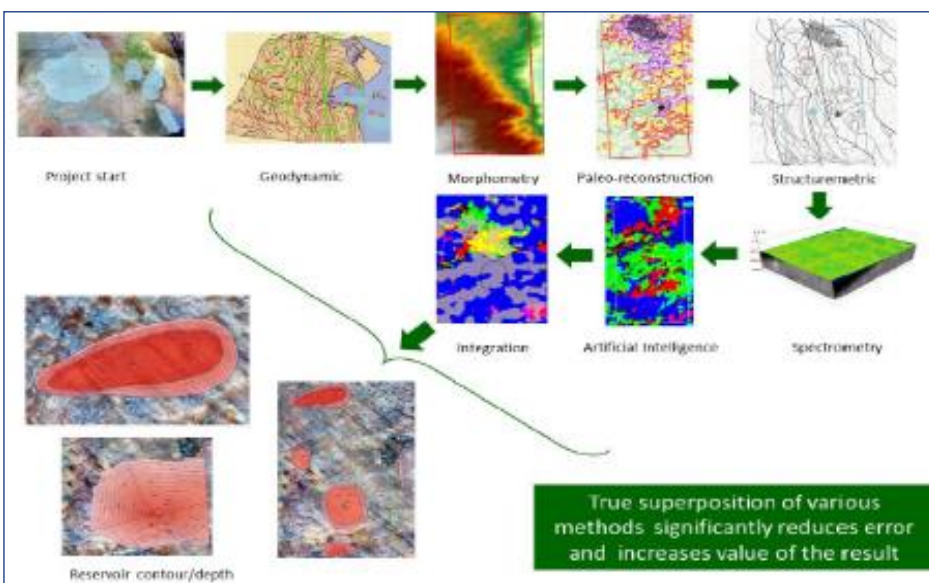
Project start

Geodynamic

Morphometry

Paleo-reconstruction

Structuremetric

Spectrometry

Artificial intelligence

Integration

Reservoir contour/depth

True superposition of various methods significantly reduces error and increases value of the result